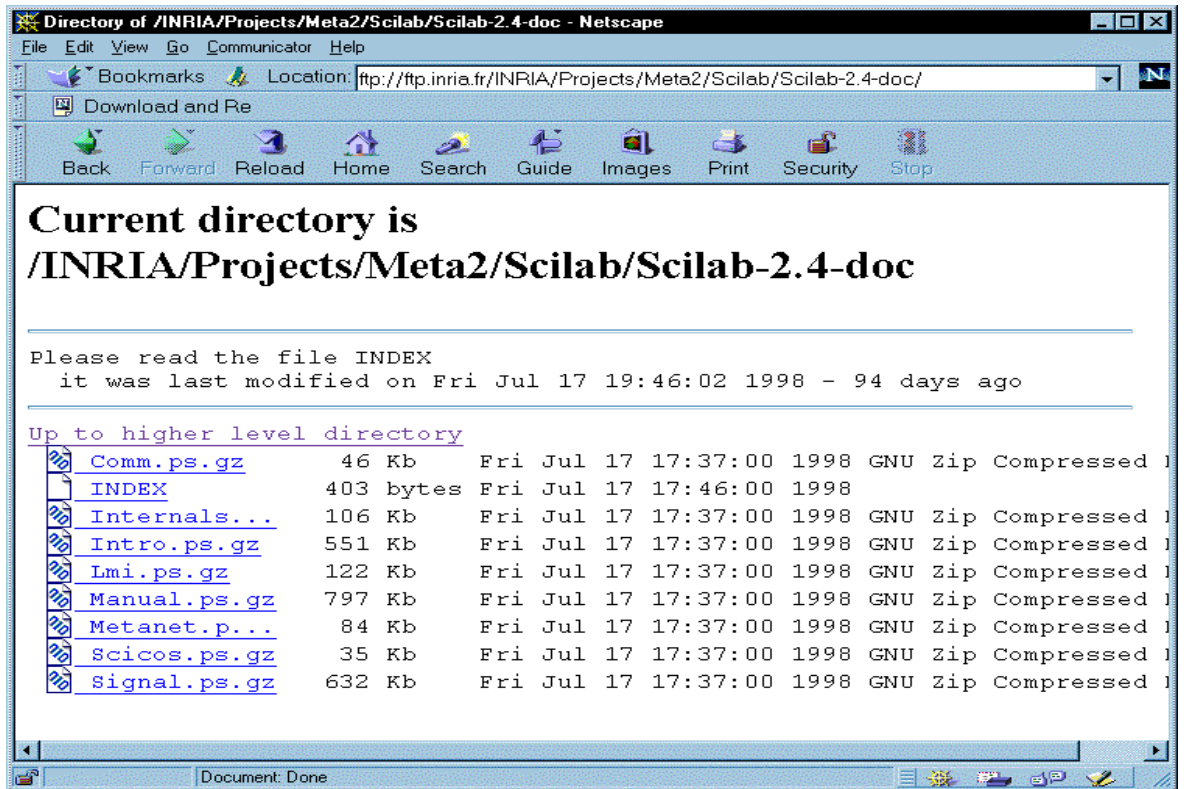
Directory of /INRIA/Projects/Meta2/Scilab/Scilab-2.4-doc - Netscape

File Edit View Go Communicator Help

Bookmarks Location: ftp://ftp.inria.fr/INRIA/Projects/Meta2/Scilab/Scilab-2.4-doc/

Download and Re

Back Forward Reload Home Search Guide Images Print Security Stop

Current directory is /INRIA/Projects/Meta2/Scilab/Scilab-2.4-doc

Please read the file INDEX
it was last modified on Fri Jul 17 19:46:02 1998 - 94 days ago

Up to higher level directory

| | | |
|---|---|---|
| Comm.ps.gz | 46 Kb | Fri Jul 17 17:37:00 1998 GNU Zip Compressed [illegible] |
| INDEX | 403 bytes | Fri Jul 17 17:46:00 1998 |
| Internals... | 106 Kb | Fri Jul 17 17:37:00 1998 GNU Zip Compressed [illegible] |
| Intro.ps.gz | 551 Kb | Fri Jul 17 17:37:00 1998 GNU Zip Compressed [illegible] |
| Lmi.ps.gz | 122 Kb | Fri Jul 17 17:37:00 1998 GNU Zip Compressed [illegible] |
| Manual.ps.gz | 797 Kb | Fri Jul 17 17:37:00 1998 GNU Zip Compressed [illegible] |
| Metanet.p... | 84 Kb | Fri Jul 17 17:37:00 1998 GNU Zip Compressed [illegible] |
| Scicos.ps.gz | 35 Kb | Fri Jul 17 17:37:00 1998 GNU Zip Compressed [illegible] |
| Signal.ps.gz | 632 Kb | Fri Jul 17 17:37:00 1998 GNU Zip Compressed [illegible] |

Document: Done